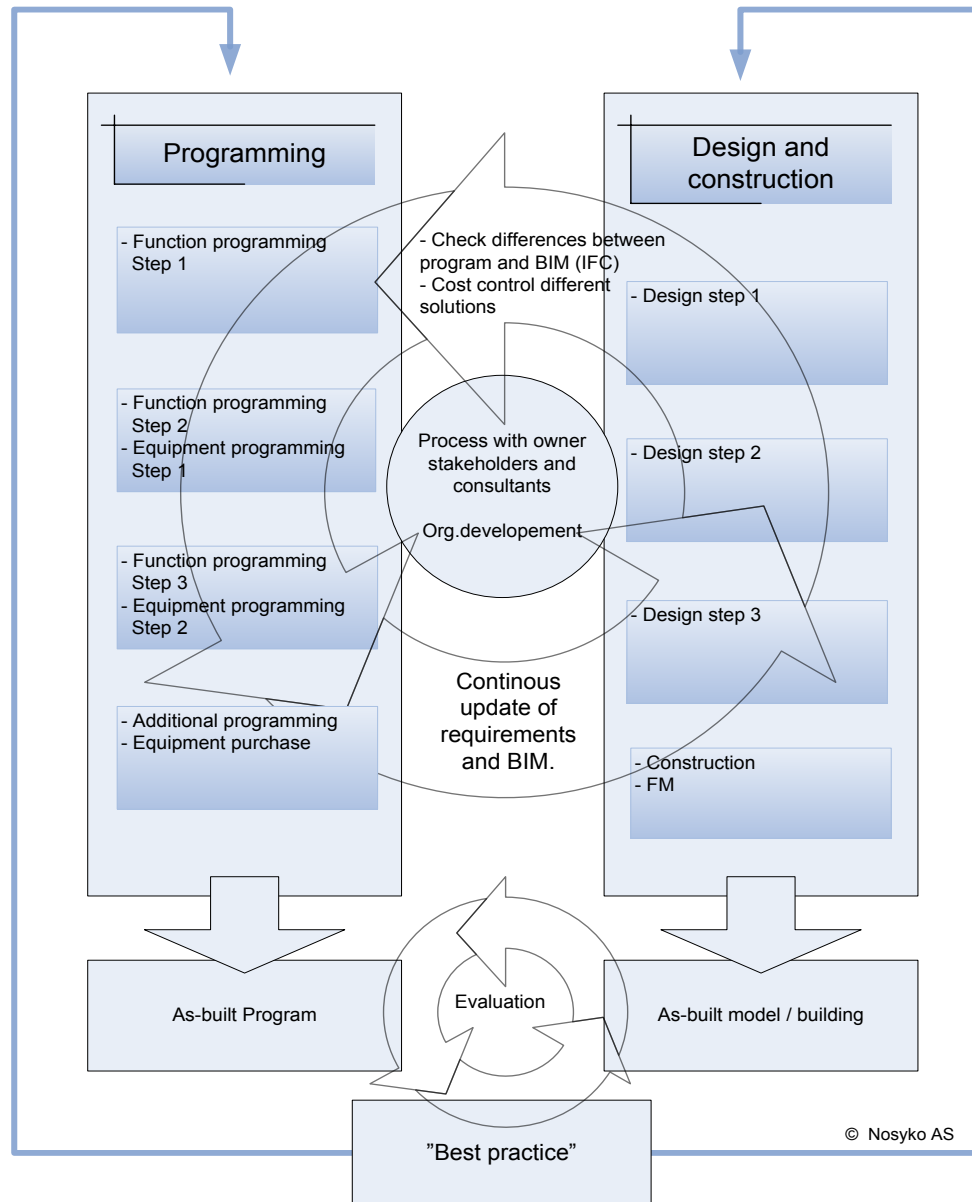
Programming

- Function programming
Step 1

- Function programming
Step 2
- Equipment programming
Step 1

- Function programming
Step 3
- Equipment programming
Step 2

- Additional programming
- Equipment purchase

Design and construction

- Design step 1

- Design step 2

- Design step 3

- Construction
- FM

- Check differences between program and BIM (IFC)
- Cost control different solutions

Process with owner stakeholders and consultants

Org.developement

Continous update of requirements and BIM.

As-built Program

Evaluation

As-built model / building

”Best practice”

© Nosyko AS